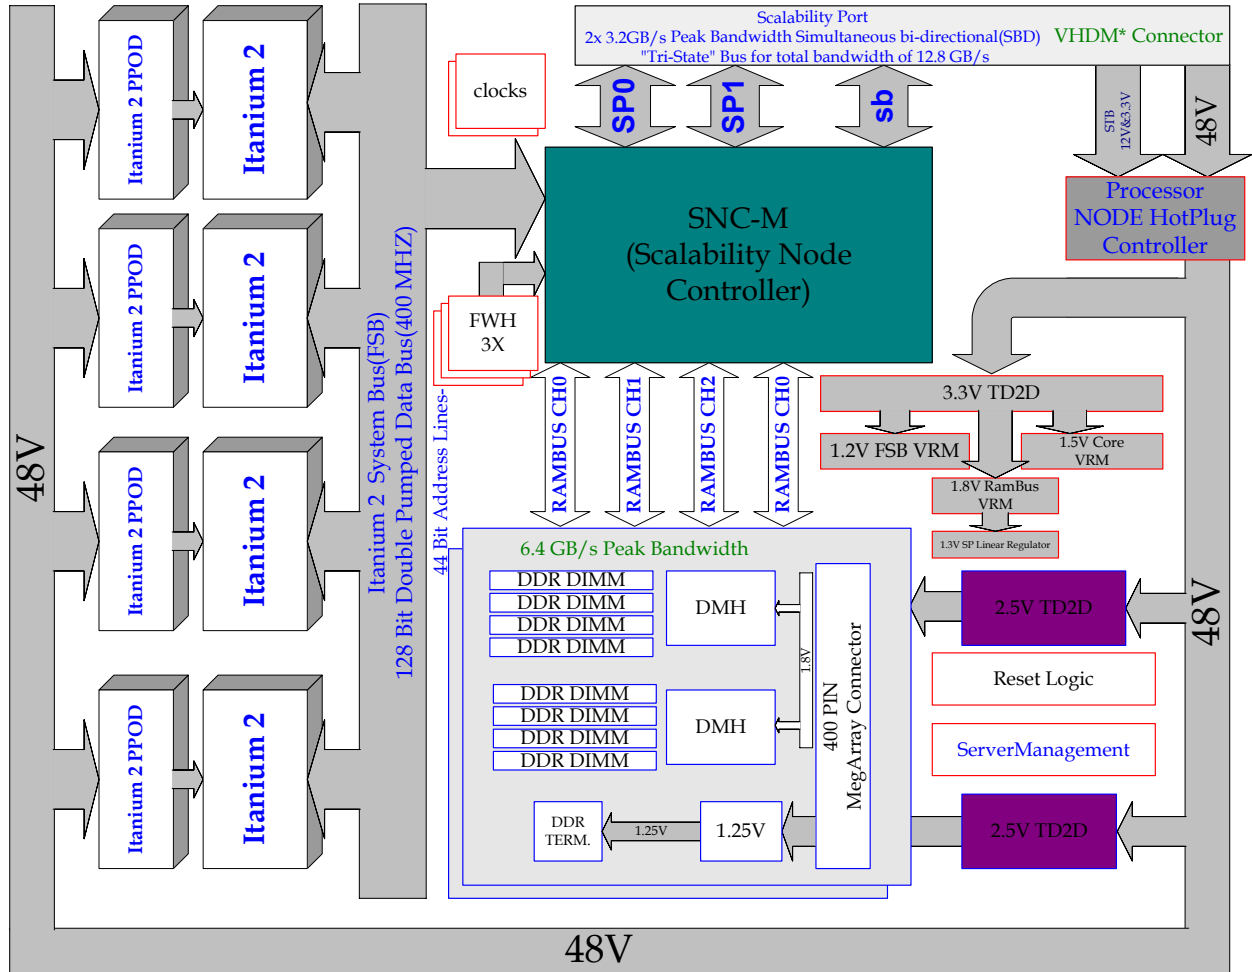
Scalability Port
2x 3.2GB/s Peak Bandwidth Simultaneous bi-directional(SBD)
"Tri-State" Bus for total bandwidth of 12.8 GB/s
VHDM* Connector

clocks

SP0
SP1
sb

STB
12V&3.3V
48V

Processor
NODE HotPlug
Controller

Itanium 2 PPOD
Itanium 2
Itanium 2 PPOD
Itanium 2
Itanium 2 PPOD
Itanium 2
Itanium 2 PPOD
Itanium 2

48V

SNC-M
(Scalability Node
Controller)

FWH
3X

Itanium 2 System Bus(FSB)
128 Bit Double Pumped Data Bus(400 MHZ)
44 Bit Address Lines-

RAMBUS CH0
RAMBUS CH1
RAMBUS CH2
RAMBUS CH0

3.3V TD2D
1.2V FSB VRM
1.5V Core
VRM
1.8V RamBus
VRM
1.3V SP Linear Regulator

6.4 GB/s Peak Bandwidth
DDR DIMM
DDR DIMM
DDR DIMM
DDR DIMM
DMH
DDR DIMM
DDR DIMM
DDR DIMM
DDR DIMM
DMH
1.8V
400 PIN
MegArray Connector
DDR
TERM.
1.25V
1.25V

2.5V TD2D
48V
Reset Logic
ServerManagement
2.5V TD2D

48V